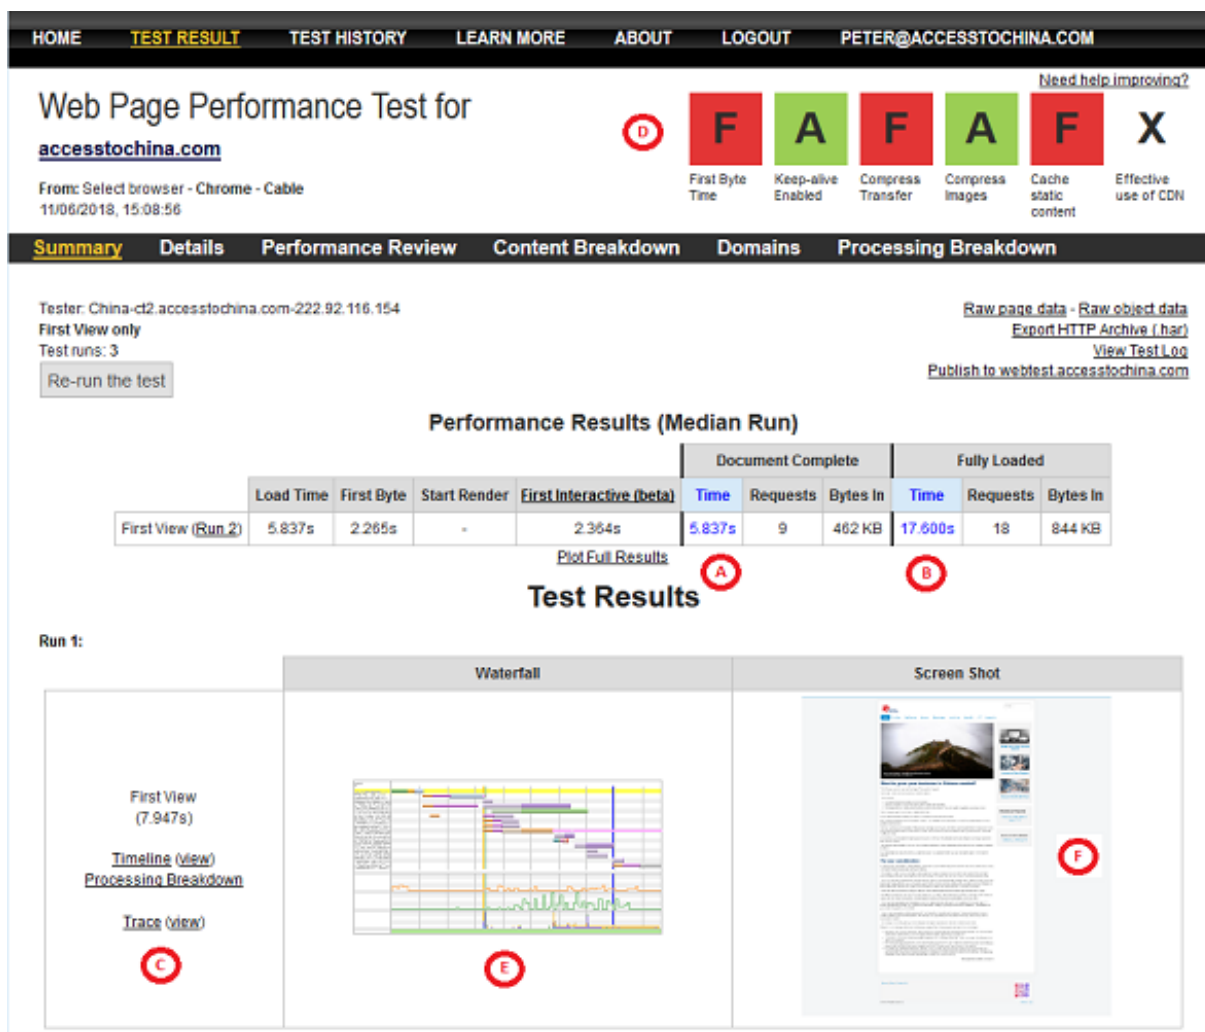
HOME TEST RESULT TEST HISTORY LEARN MORE ABOUT LOGOUT PETER@ACCESSTOCHINA.COM

Need help improving?

Web Page Performance Test for

accesstochina.com

From: Select browser - Chrome - Cable
11/06/2018, 15:08:56

D

F First Byte Time
A Keep-alive Enabled
F Compress Transfer
A Compress Images
F Cache static content
X Effective use of CDN

Summary Details Performance Review Content Breakdown Domains Processing Breakdown

Tester: China-ct2.accesstochina.com-222.92.116.154
First View only
Test runs: 3
Re-run the test

Raw page data - Raw object data
Export HTTP Archive (.har)
View Test Log
Publish to webtest.accesstochina.com

Performance Results (Median Run)

| | Load Time | First Byte | Start Render | First Interactive (beta) | Document Complete Time | Document Complete Requests | Document Complete Bytes In | Fully Loaded Time | Fully Loaded Requests | Fully Loaded Bytes In |
|---|---|---|---|---|---|---|---|---|---|---|
| First View (Run 2) | 5.837s | 2.265s | - | 2.364s | 5.837s | 9 | 462 KB | 17.600s | 18 | 844 KB |

Plot Full Results

A B

Test Results

Run 1:

| | Waterfall | Screen Shot |
|---|---|---|
| First View (7.947s) Timeline (view) Processing Breakdown Trace (view) C | E | F |